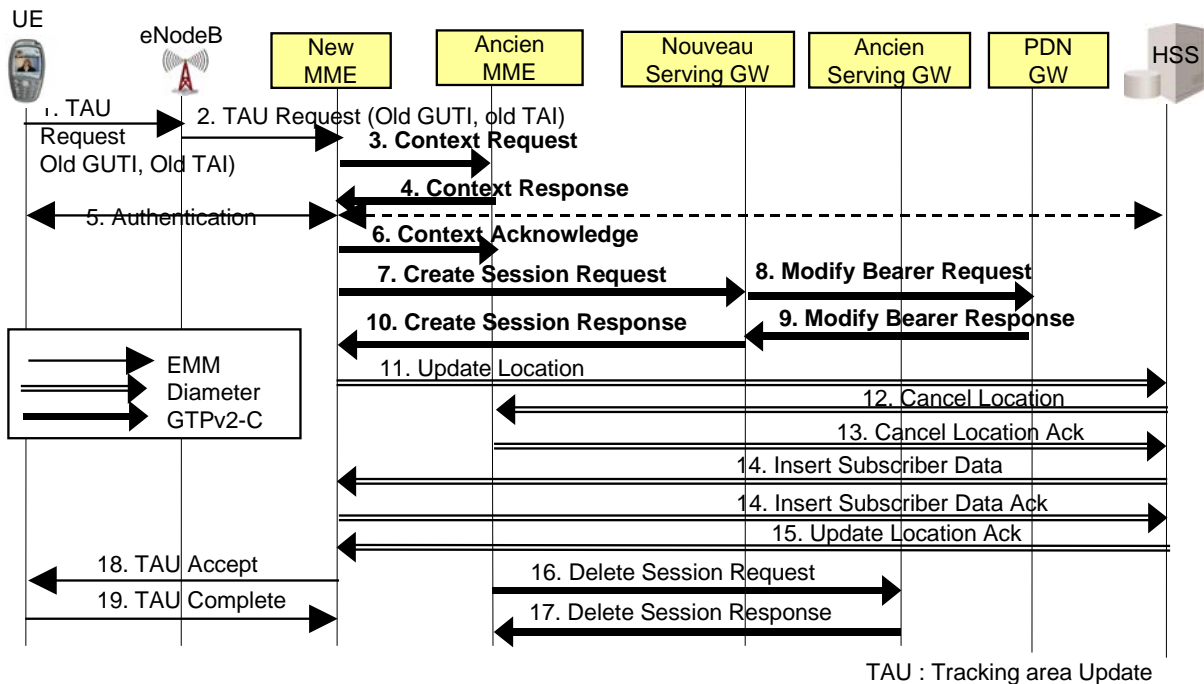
UE

eNodeB

New MME

Ancien MME

Nouveau Serving GW

Ancien Serving GW

PDN GW

HSS

1. TAU Request Old GUTI, Old TAI)

2. TAU Request (Old GUTI, old TAI)

3. Context Request

4. Context Response

5. Authentication

6. Context Acknowledge

7. Create Session Request

8. Modify Bearer Request

10. Create Session Response

9. Modify Bearer Response

EMM
Diameter
GTPv2-C

11. Update Location

12. Cancel Location

13. Cancel Location Ack

14. Insert Subscriber Data

14. Insert Subscriber Data Ack

15. Update Location Ack

18. TAU Accept

16. Delete Session Request

19. TAU Complete

17. Delete Session Response

TAU : Tracking area Update